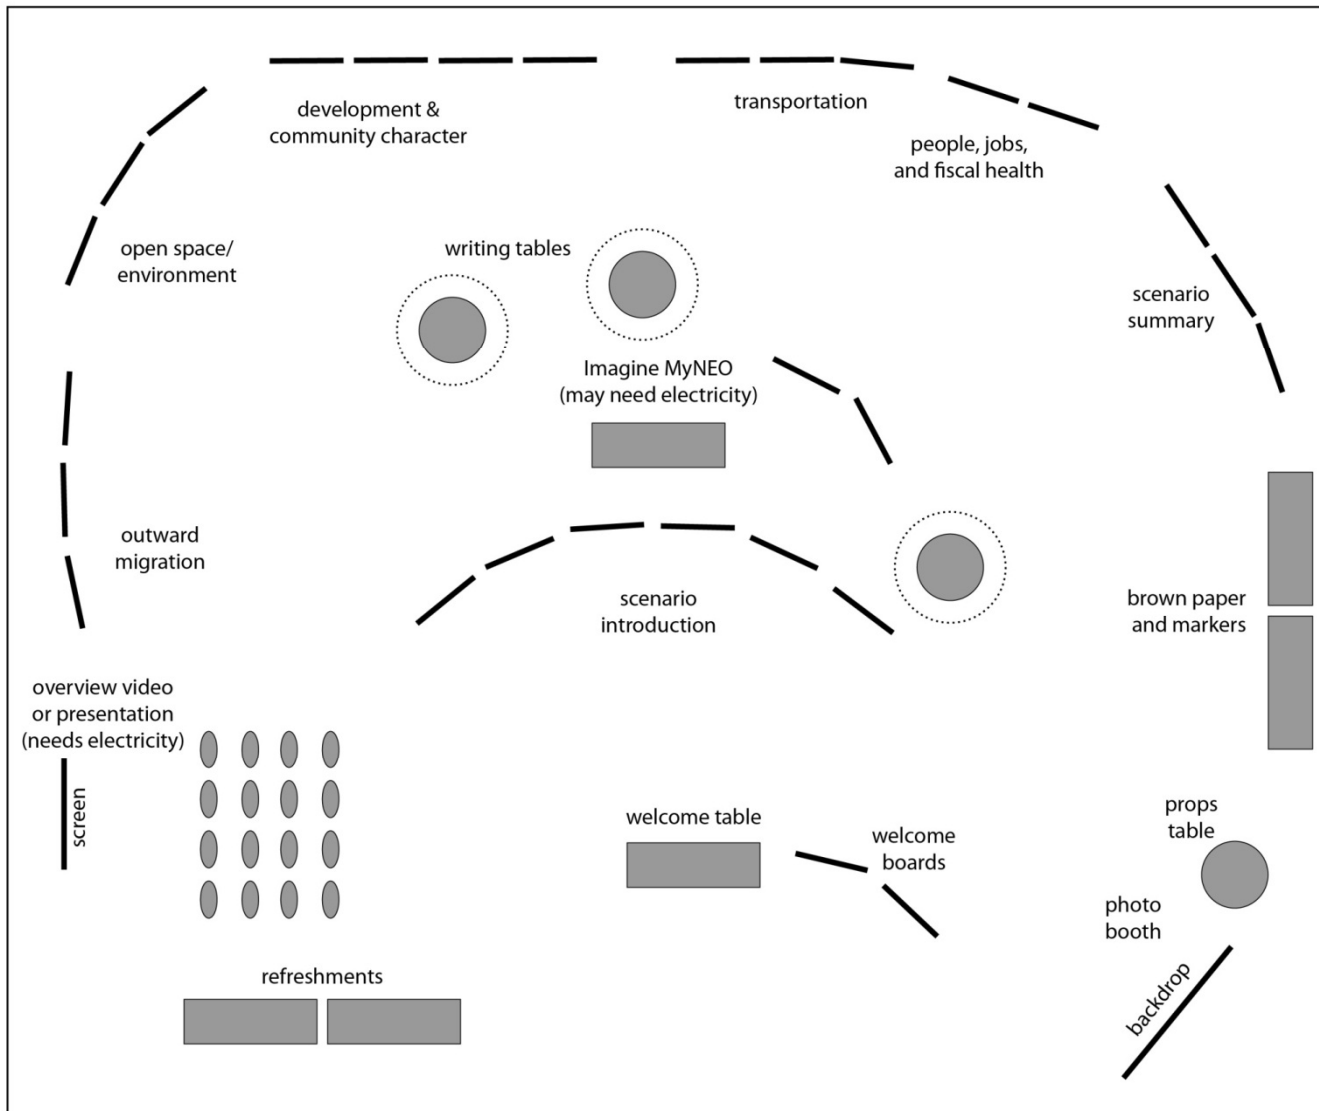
development &
community character

transportation

people, jobs,
and fiscal health

open space/
environment

writing tables

scenario
summary

Imagine MyNEO
(may need electricity)

outward
migration

scenario
introduction

brown paper
and markers

overview video
or presentation
(needs electricity)

screen

welcome table

welcome
boards

props
table

photo
booth

refreshments

backdrop